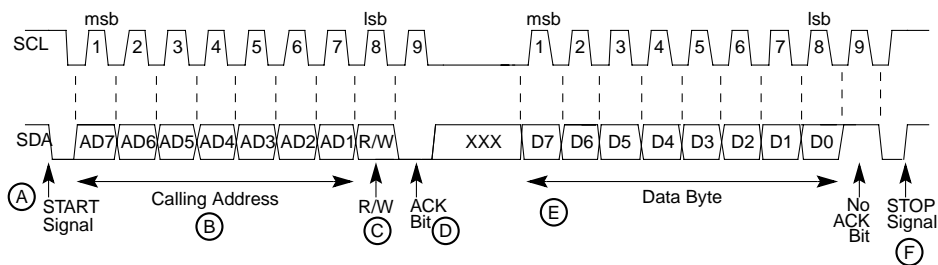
msb

lsb

msb

lsb

SCL

1 2 3 4 5 6 7 8 9

1 2 3 4 5 6 7 8 9

SDA

AD7 AD6 AD5 AD4 AD3 AD2 AD1 R/W

XXX

D7 D6 D5 D4 D3 D2 D1 D0

A

START Signal

Calling Address

B

R/W

C

ACK Bit

D

E

Data Byte

No ACK Bit

STOP Signal

F